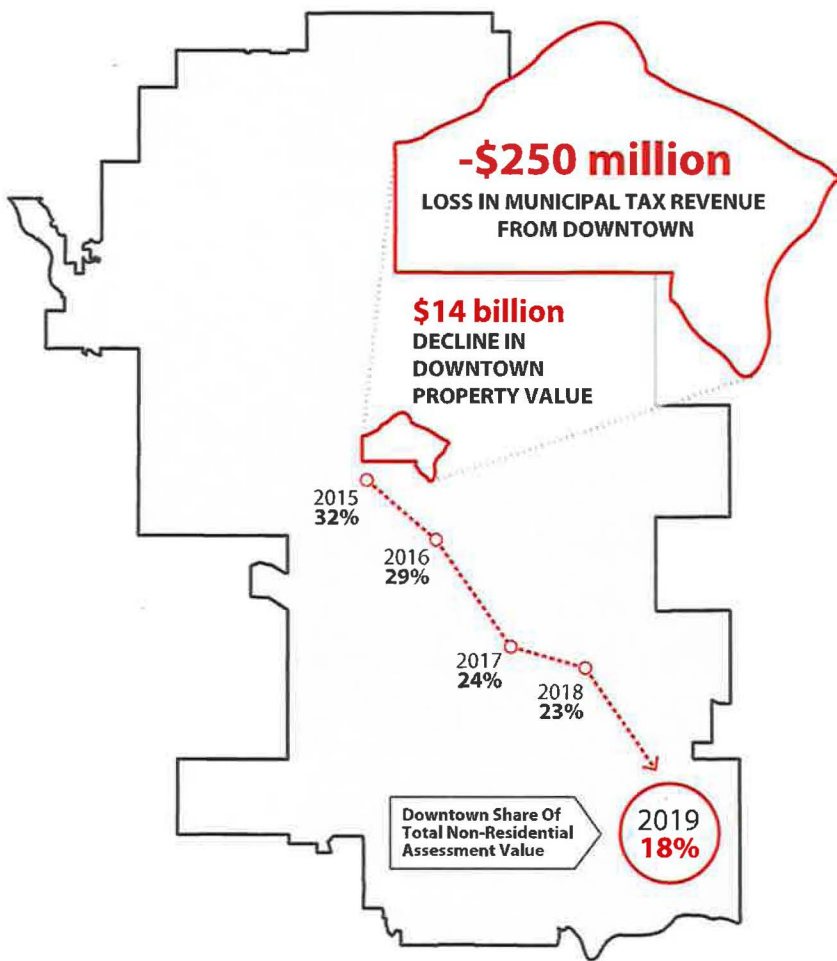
-$250 million
LOSS IN MUNICIPAL TAX REVENUE FROM DOWNTOWN

$14 billion
DECLINE IN DOWNTOWN PROPERTY VALUE

2015
32%

2016
29%

2017
24%

2018
23%

Downtown Share Of Total Non-Residential Assessment Value

2019
18%